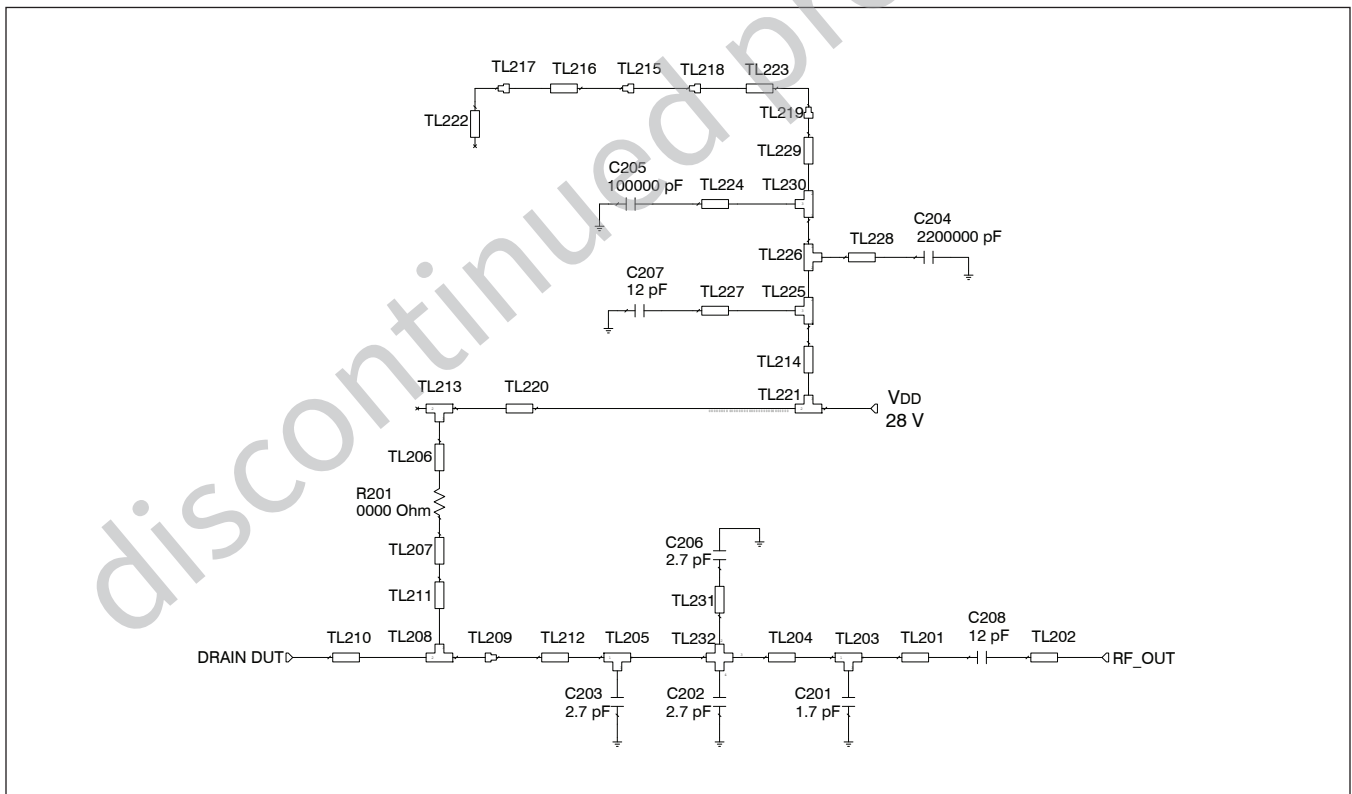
TL217 TL216 TL215 TL218 TL223

TL222

TL219

TL229

C205
100000 pF

TL224 TL230

C204
2200000 pF

TL226 TL228

C207
12 pF

TL227 TL225

TL214

TL213 TL220 TL221

VDD
28 V

TL206

R201
0000 Ohm

TL207

TL211

C206
2.7 pF

TL231

C208
12 pF

DRAIN DUT TL210 TL208 TL209 TL212 TL205 TL232 TL204 TL203 TL201 TL202 RF_OUT

C203
2.7 pF

C202
2.7 pF

C201
1.7 pF

discontinued pr